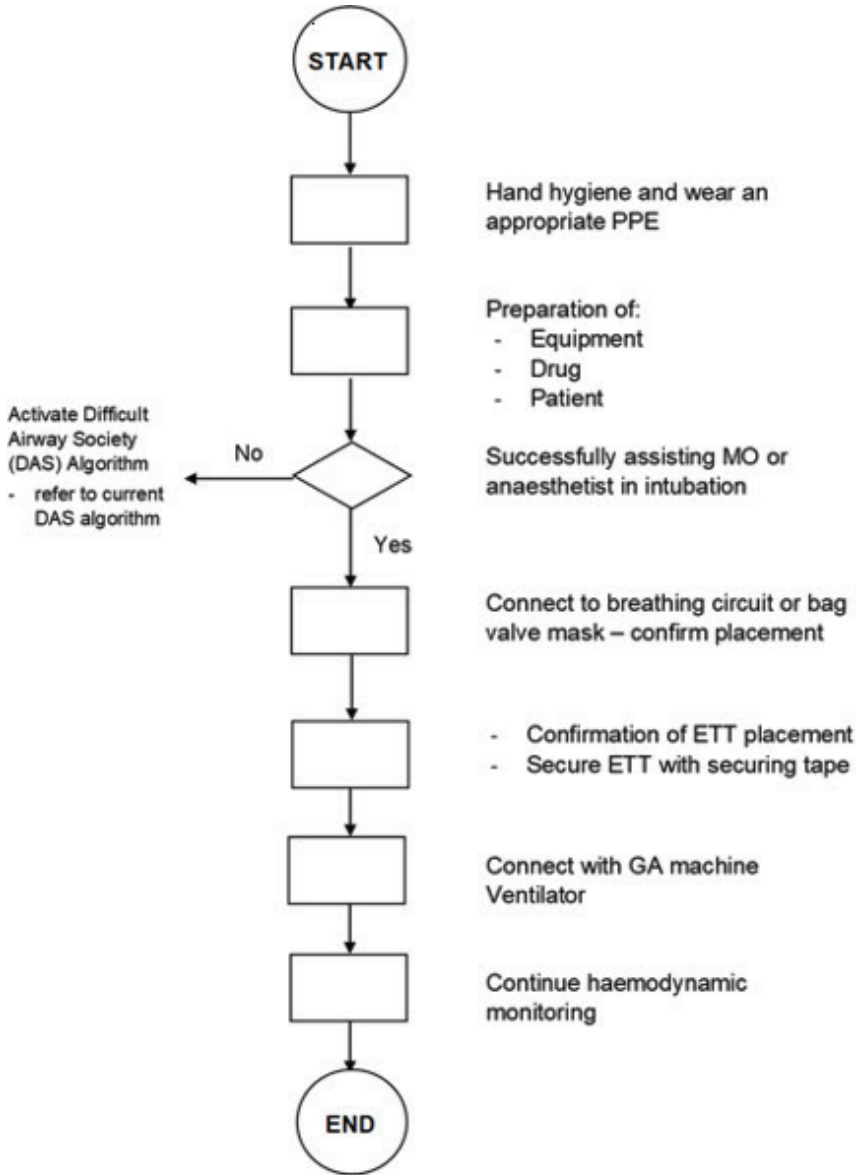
START

Hand hygiene and wear an appropriate PPE

Preparation of:
- Equipment
- Drug
- Patient

Activate Difficult Airway Society (DAS) Algorithm
- refer to current DAS algorithm

No

Successfully assisting MO or anaesthetist in intubation

Yes

Connect to breathing circuit or bag valve mask – confirm placement

- Confirmation of ETT placement
- Secure ETT with securing tape

Connect with GA machine Ventilator

Continue haemodynamic monitoring

END